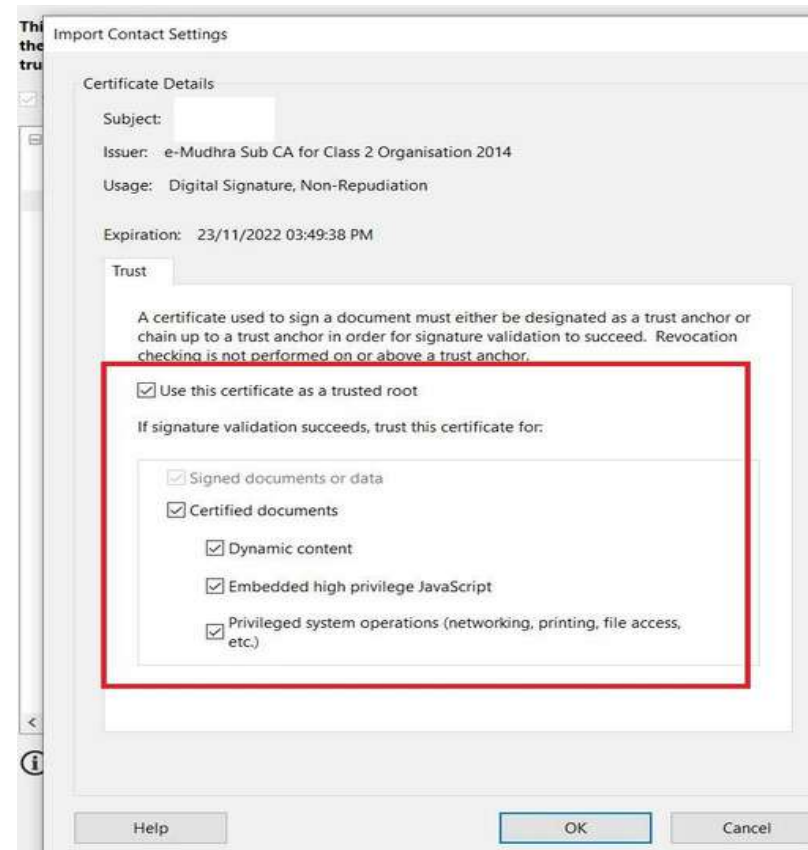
Thi
the
tru

Import Contact Settings

Certificate Details

Subject:

Issuer: e-Mudhra Sub CA for Class 2 Organisation 2014

Usage: Digital Signature, Non-Repudiation

Expiration: 23/11/2022 03:49:38 PM

Trust

A certificate used to sign a document must either be designated as a trust anchor or chain up to a trust anchor in order for signature validation to succeed. Revocation checking is not performed on or above a trust anchor.

Use this certificate as a trusted root

If signature validation succeeds, trust this certificate for:

Signed documents or data

Certified documents

Dynamic content

Embedded high privilege JavaScript

Privileged system operations (networking, printing, file access, etc.)

<

Help

OK

Cancel